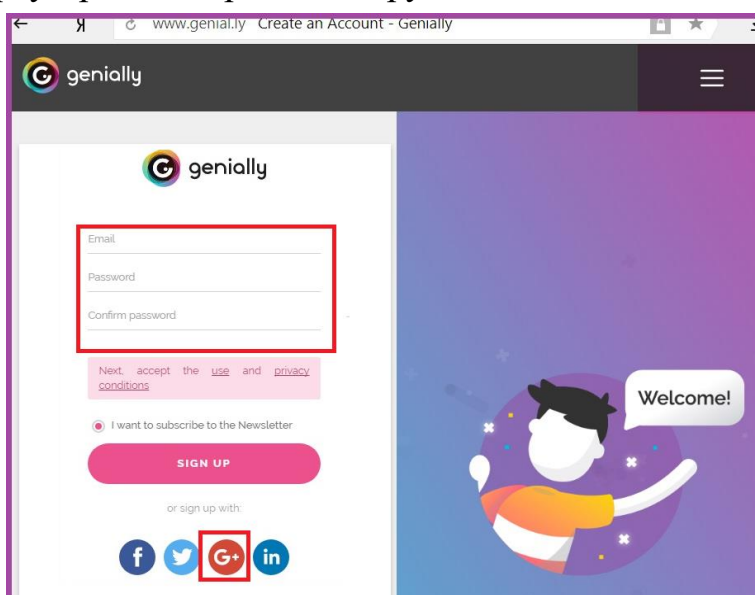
www.genial.ly Create an Account - Genially

genially

genially

Email

Password

Confirm password

Next, accept the use and privacy conditions

I want to subscribe to the Newsletter

SIGN UP

or sign up with:

f G+ in

Welcome!